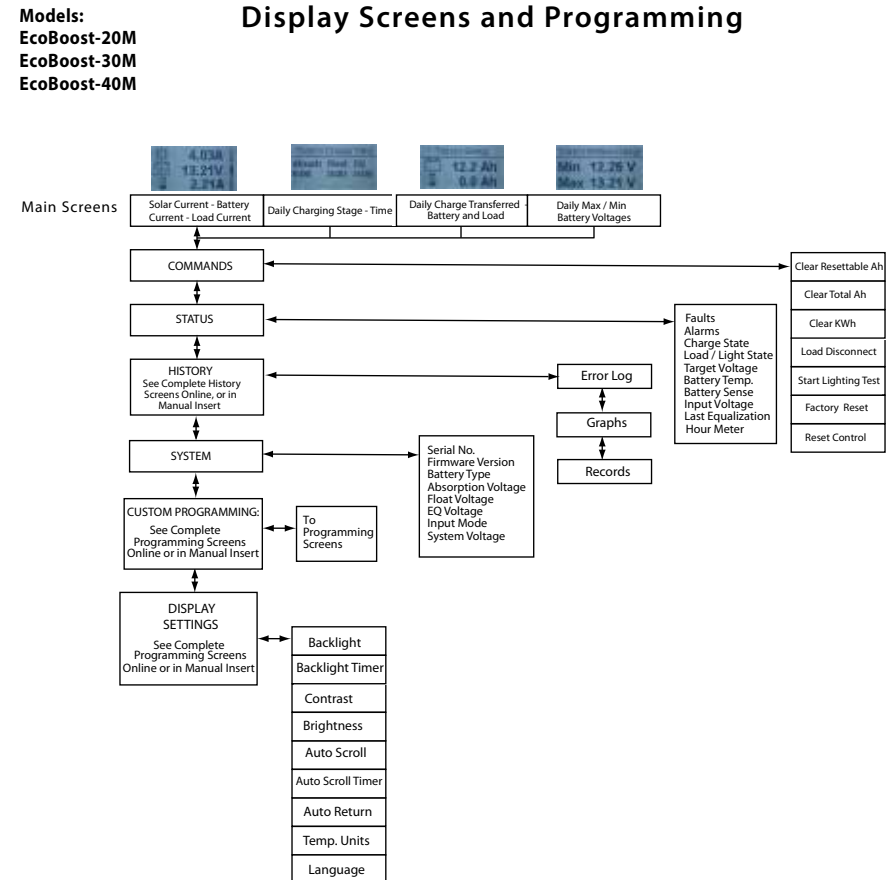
Models:
EcoBoost-20M
EcoBoost-30M
EcoBoost-40M

Display Screens and Programming

4.03A
13.21V
2.21A

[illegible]

12.2 Ah
0.0 Ah

Min 12.26 V
Max 13.21 V

Main Screens

Solar Current - Battery Current - Load Current

Daily Charging Stage - Time

Daily Charge Transferred - Battery and Load

Daily Max / Min Battery Voltages

COMMANDS

Clear Resettable Ah
Clear Total Ah
Clear KWh
Load Disconnect
Start Lighting Test
Factory Reset
Reset Control

STATUS

Faults
Alarms
Charge State
Load / Light State
Target Voltage
Battery Temp.
Battery Sense
Input Voltage
Last Equalization
Hour Meter

HISTORY
See Complete History Screens Online, or in Manual Insert

Error Log
Graphs
Records

SYSTEM

Serial No.
Firmware Version
Battery Type
Absorption Voltage
Float Voltage
EQ Voltage
Input Mode
System Voltage

CUSTOM PROGRAMMING:
See Complete Programming Screens Online or in Manual Insert

To Programming Screens

DISPLAY SETTINGS
See Complete Programming Screens Online or in Manual Insert

Backlight
Backlight Timer
Contrast
Brightness
Auto Scroll
Auto Scroll Timer
Auto Return
Temp. Units
Language